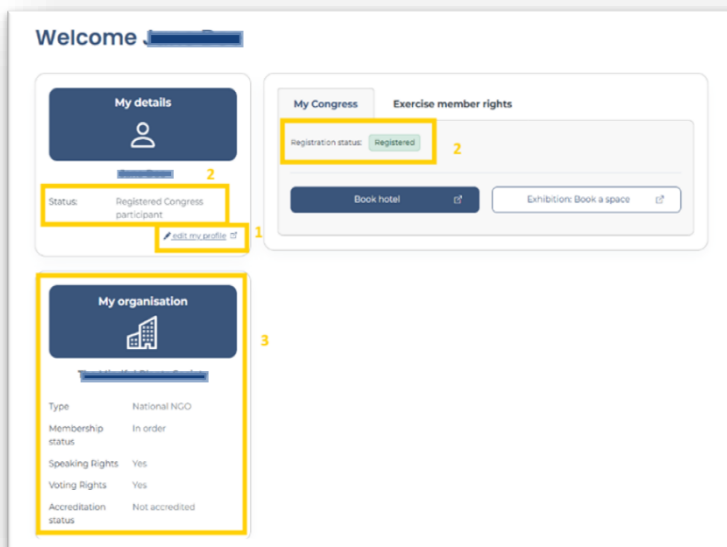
Welcome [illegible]

My details

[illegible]

2

Status: Registered Congress participant

edit my profile

1

My Congress

Exercise member rights

Registration status: Registered

2

Book hotel

Exhibition: Book a space

My organisation

3

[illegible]

| | |
|---|---|
| Type | National NGO |
| Membership status | In order |
| Speaking Rights | Yes |
| Voting Rights | Yes |
| Accreditation status | Not accredited |